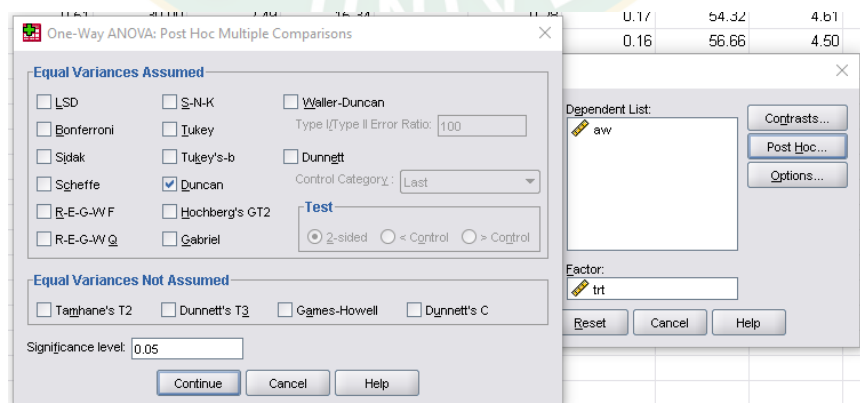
0.17 54.32 4.61
0.16 56.66 4.50

One-Way ANOVA: Post Hoc Multiple Comparisons

Equal Variances Assumed
LSD
Bonferroni
Sidak
Scheffe
R-E-G-W F
R-E-G-W Q
S-N-K
Tukey
Tukey's-b
Duncan
Hochberg's GT2
Gabriel
Waller-Duncan
Type I/Type II Error Ratio: 100
Dunnett
Control Category : Last
Test
2-sided
< Control
> Control

Equal Variances Not Assumed
Tamhane's T2
Dunnett's T3
Games-Howell
Dunnett's C

Significance level: 0.05

Continue
Cancel
Help

Dependent List:
aw
Contrasts...
Post Hoc...
Options...
Factor:
trt
Reset
Cancel
Help